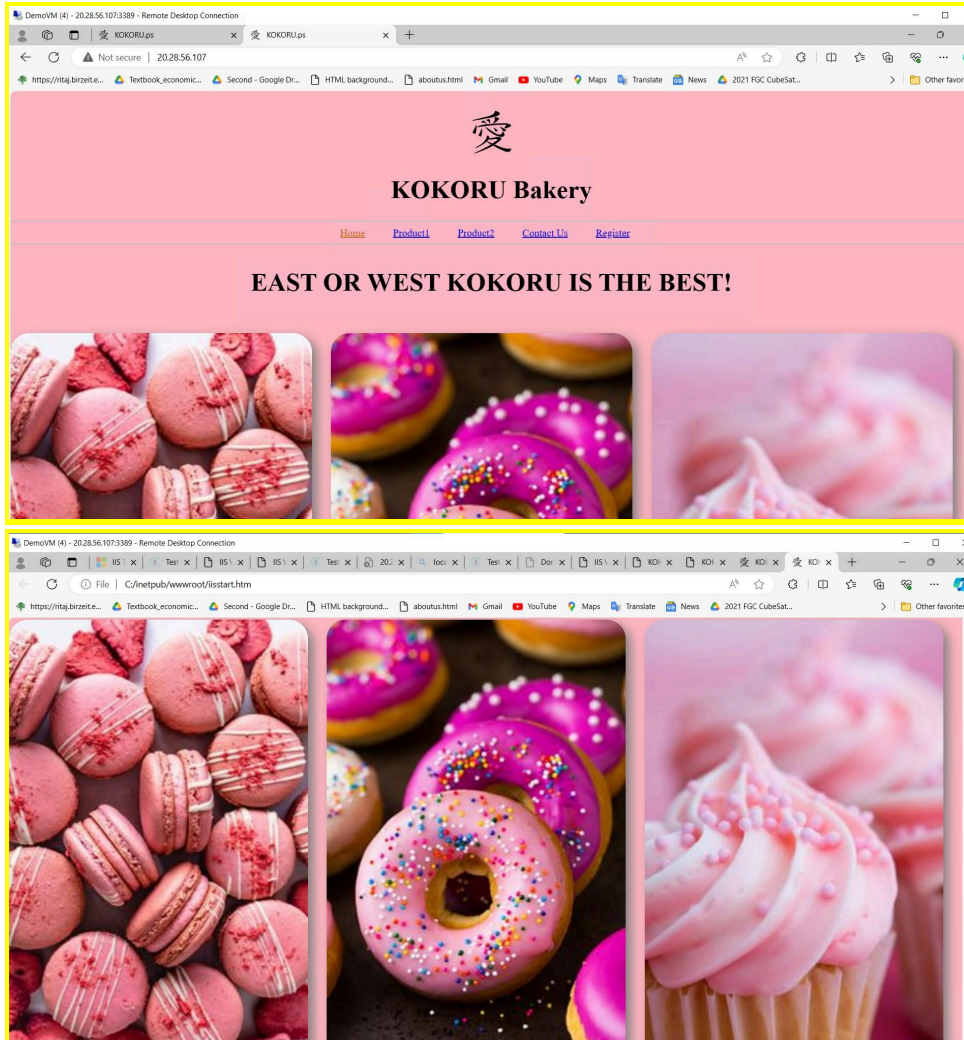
DemoVM (4) - 20.28.56.107:3389 - Remote Desktop Connection

KOKORU.ps
KOKORU.ps

Not secure | 20.28.56.107

https://ritaj.birzeit.e... Textbook_economic... Second - Google Dr... HTML background... aboutus.html Gmail YouTube Maps Translate News 2021 FGC CubeSat... Other favorites

愛

KOKORU Bakery

Home Product1 Product2 Contact Us Register

EAST OR WEST KOKORU IS THE BEST!

DemoVM (4) - 20.28.56.107:3389 - Remote Desktop Connection

IIS | IIS | IIS | Test | 20. | loca | Test | Dor | IIS | KO | KO | KO | KO

File | C:/inetpub/wwwroot/iisstart.htm

https://ritaj.birzeit.e... Textbook_economic... Second - Google Dr... HTML background... aboutus.html Gmail YouTube Maps Translate News 2021 FGC CubeSat... Other favorites